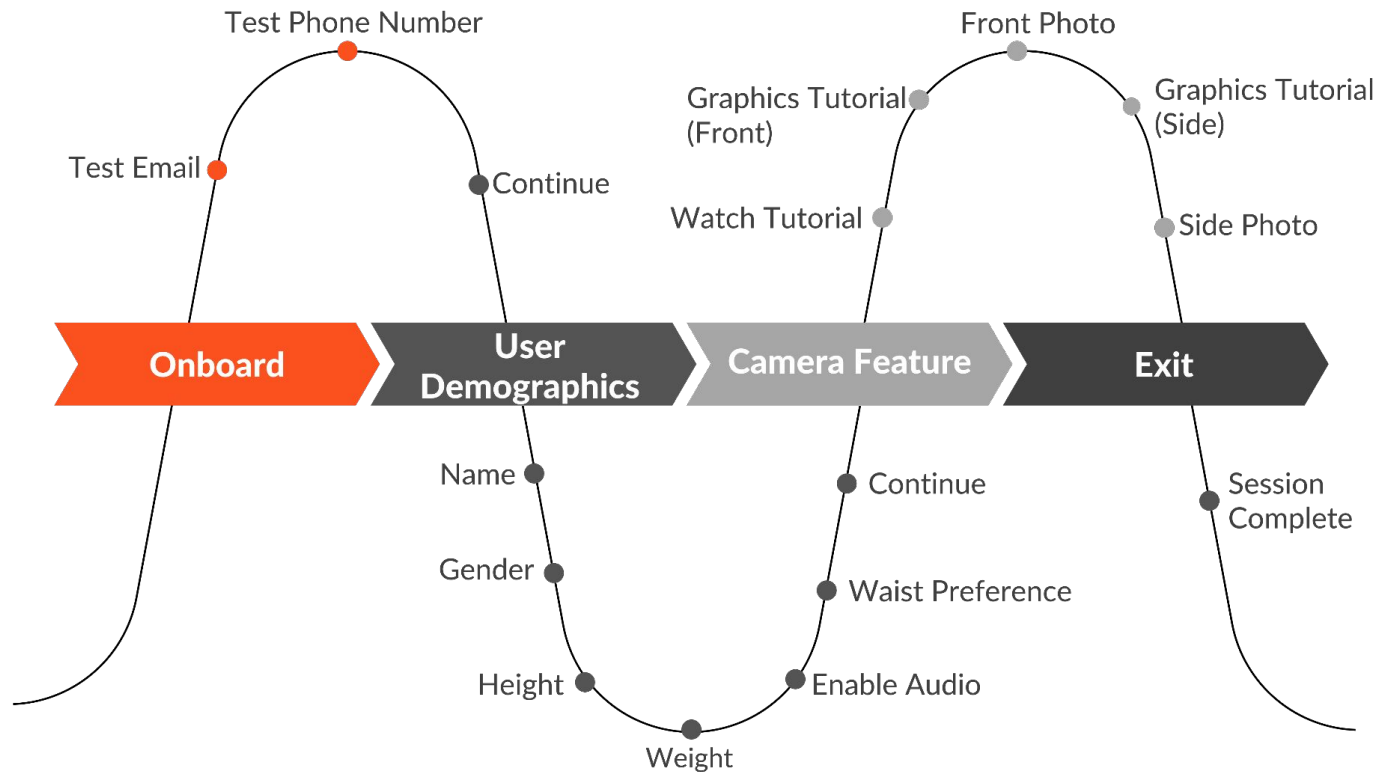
Test Phone Number

Test Email

Continue

Front Photo

Graphics Tutorial (Front)

Graphics Tutorial (Side)

Watch Tutorial

Side Photo

Onboard

User Demographics

Camera Feature

Exit

Name

Continue

Session Complete

Gender

Waist Preference

Height

Enable Audio

Weight